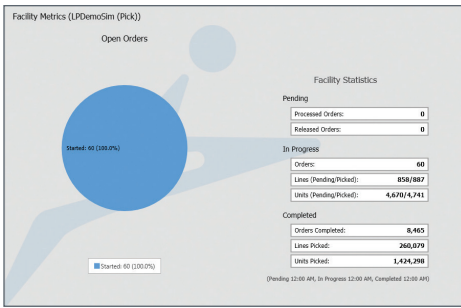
Facility Metrics (LPDemoSim (Pick))

Open Orders

Started: 60 (100.0%)

Started: 60 (100.0%)

Facility Statistics

Pending

| Processed Orders: | 0 |
|---|---|
| Released Orders: | 0 |

In Progress

| Orders: | 60 |
|---|---|
| Lines (Pending/Picked): | 858/887 |
| Units (Pending/Picked): | 4,670/4,741 |

Completed

| Orders Completed: | 8,465 |
|---|---|
| Lines Picked: | 260,079 |
| Units Picked: | 1,424,298 |

(Pending 12:00 AM, In Progress 12:00 AM, Completed 12:00 AM)